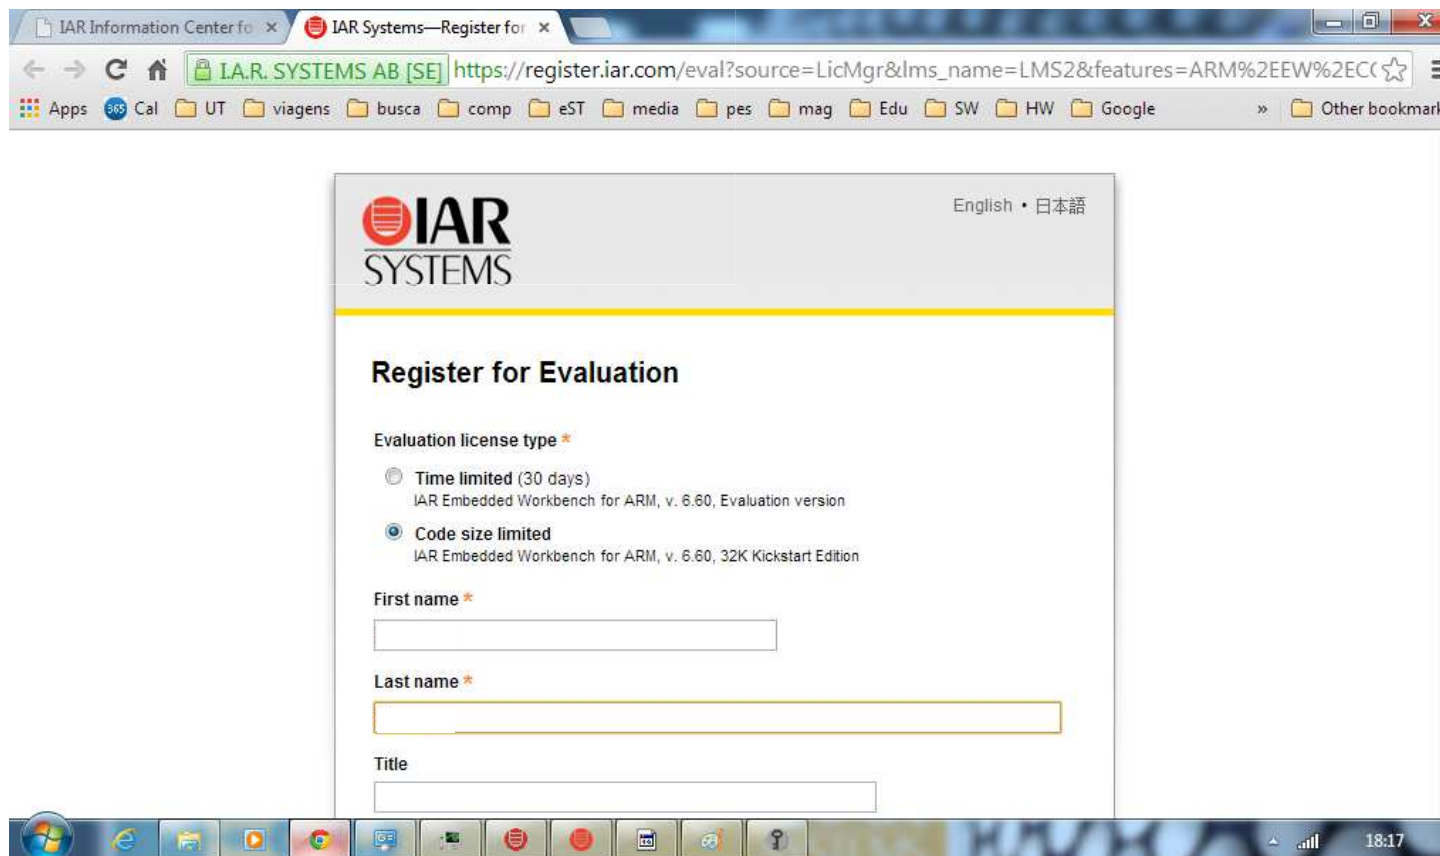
IAR Information Center fo ×
IAR Systems—Register for ×

I.A.R. SYSTEMS AB [SE] https://register.iar.com/eval?source=LicMgr&lms_name=LMS2&features=ARM%2EEW%2EC(

Apps Cal UT viagens busca comp eST media pes mag Edu SW HW Google » Other bookmar

IAR SYSTEMS

English • 日本語

Register for Evaluation

Evaluation license type *

Time limited (30 days)
IAR Embedded Workbench for ARM, v. 6.60, Evaluation version

Code size limited
IAR Embedded Workbench for ARM, v. 6.60, 32K Kickstart Edition

First name *

Last name *

Title

18:17